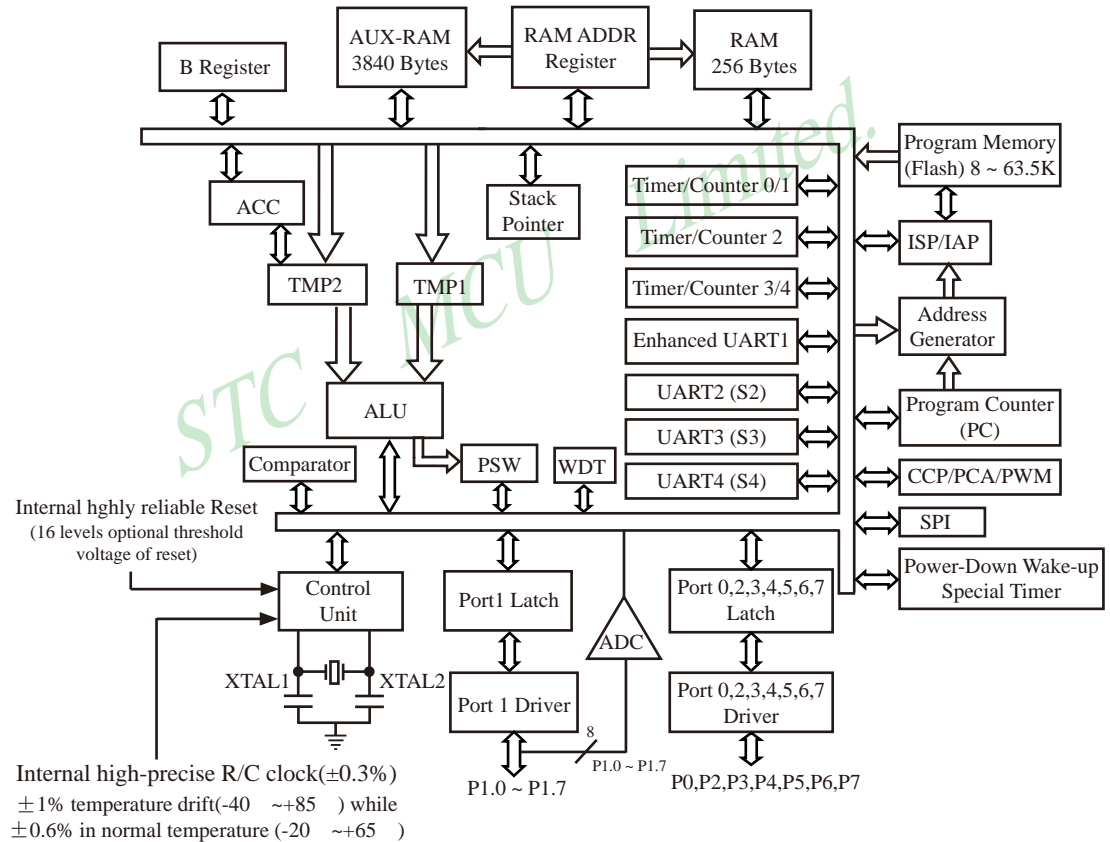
B Register

AUX-RAM
3840 Bytes

RAM ADDR
Register

RAM
256 Bytes

Program Memory
(Flash) 8 ~ 63.5K

ACC

Stack
Pointer

Timer/Counter 0/1

Timer/Counter 2

ISP/IAP

TMP2

TMP1

Timer/Counter 3/4

Address
Generator

Enhanced UART1

STC MCU Limited.

ALU

UART2 (S2)

Program Counter
(PC)

UART3 (S3)

Comparator

PSW

WDT

UART4 (S4)

CCP/PCA/PWM

Internal hghly reliable Reset
(16 levels optional threshold voltage of reset)

SPI

Power-Down Wake-up
Special Timer

Control
Unit

Port1 Latch

ADC

Port 0,2,3,4,5,6,7
Latch

XTAL1

XTAL2

Port 1 Driver

Port 0,2,3,4,5,6,7
Driver

8

P1.0 ~ P1.7

P1.0 ~ P1.7

P0,P2,P3,P4,P5,P6,P7

Internal high-precise R/C clock($\pm$0.3%)
$\pm$1% temperature drift(-40 ~+85 ) while
$\pm$0.6% in normal temperature (-20 ~+65 )